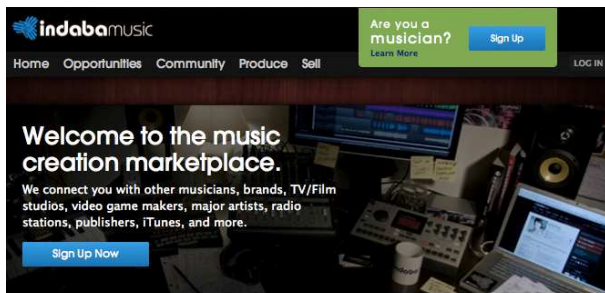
indabamusic

Are you a musician?
Learn More
Sign Up

Home Opportunities Community Produce Sell

LOG IN

Welcome to the music creation marketplace.

We connect you with other musicians, brands, TV/Film studios, video game makers, major artists, radio stations, publishers, iTunes, and more.

Sign Up Now

indaba